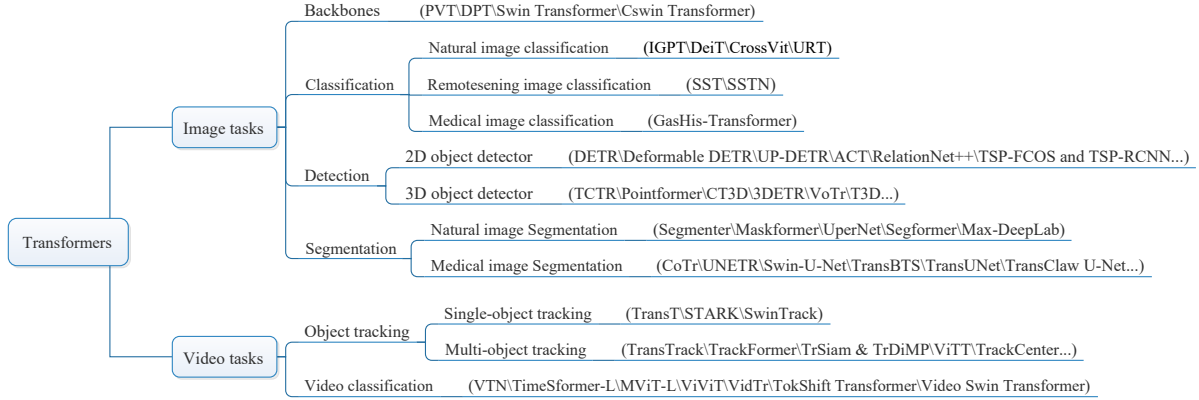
Transformers

Image tasks

Backbones (PVT\DPT\Swin Transformer\Cswin Transformer)

Classification
Natural image classification (IGPT\DeiT\CrossVit\URT)
Remotesening image classification (SST\SSTN)
Medical image classification (GasHis-Transformer)

Detection
2D object detector (DETR\Deformable DETR\UP-DETR\ACT\RelationNet++\TSP-FCOS and TSP-RCNN...)
3D object detector (TCTR\Pointformer\CT3D\3DETR\VoTr\T3D...)

Segmentation
Natural image Segmentation (Segmenter\Maskformer\UperNet\Segformer\Max-DeepLab)
Medical image Segmentation (CoTr\UNETR\Swin-U-Net\TransBTS\TransUNet\TransClaw U-Net...)

Video tasks

Object tracking
Single-object tracking (TransT\STARK\SwinTrack)
Multi-object tracking (TransTrack\TrackFormer\TrSiam & TrDiMP\ViTT\TrackCenter...)

Video classification (VTN\TimeSformer-L\MViT-L\ViViT\VidTr\TokShift Transformer\Video Swin Transformer)